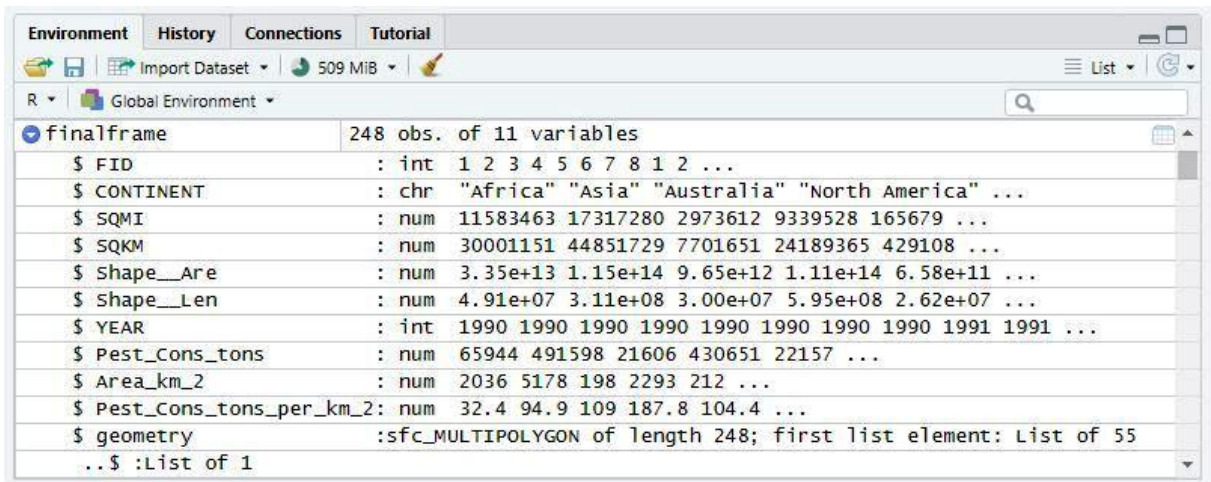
Environment History Connections Tutorial

Import Dataset ▾ 509 MiB ▾

List ▾

R ▾ Global Environment ▾

finalframe 248 obs. of 11 variables

$ FID : int 1 2 3 4 5 6 7 8 1 2 ...
$ CONTINENT : chr "Africa" "Asia" "Australia" "North America" ...
$ SQMI : num 11583463 17317280 2973612 9339528 165679 ...
$ SQKM : num 30001151 44851729 7701651 24189365 429108 ...
$ Shape__Are : num 3.35e+13 1.15e+14 9.65e+12 1.11e+14 6.58e+11 ...
$ Shape__Len : num 4.91e+07 3.11e+08 3.00e+07 5.95e+08 2.62e+07 ...
$ YEAR : int 1990 1990 1990 1990 1990 1990 1990 1990 1991 1991 ...
$ Pest_Cons_tons : num 65944 491598 21606 430651 22157 ...
$ Area_km_2 : num 2036 5178 198 2293 212 ...
$ Pest_Cons_tons_per_km_2: num 32.4 94.9 109 187.8 104.4 ...
$ geometry :sfc_MULTIPOLYGON of length 248; first list element: List of 55
..$ :List of 1